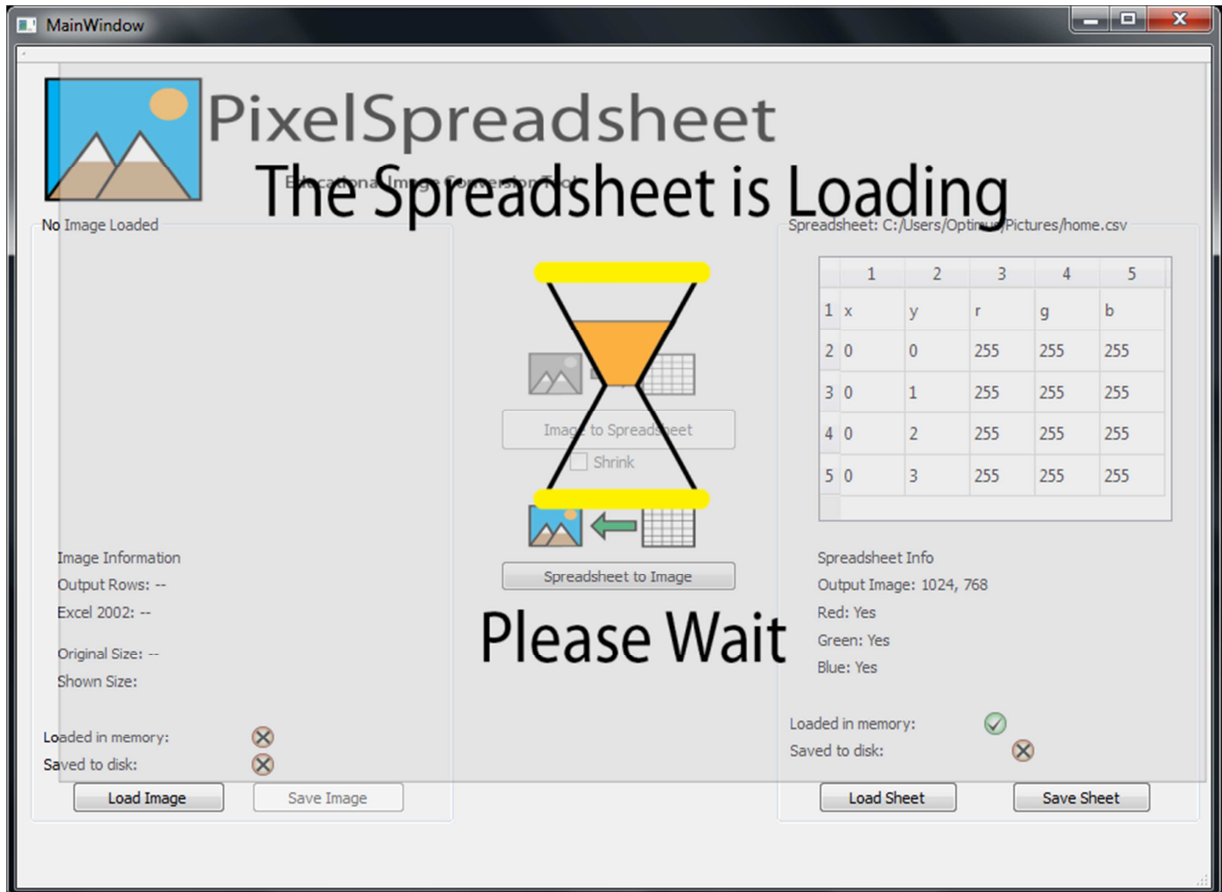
MainWindow

PixelSpreadsheet

Educational Image Conversion Tool

The Spreadsheet is Loading

No Image Loaded

Spreadsheet: C:/Users/Optim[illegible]/Pictures/home.csv

| | 1 | 2 | 3 | 4 | 5 |
|---|---|---|---|---|---|
| 1 | x | y | r | g | b |
| 2 | 0 | 0 | 255 | 255 | 255 |
| 3 | 0 | 1 | 255 | 255 | 255 |
| 4 | 0 | 2 | 255 | 255 | 255 |
| 5 | 0 | 3 | 255 | 255 | 255 |

Image to Spreadsheet

Shrink

Spreadsheet to Image

Image Information
Output Rows: --
Excel 2002: --

Original Size: --
Shown Size:

Please Wait

Spreadsheet Info
Output Image: 1024, 768
Red: Yes
Green: Yes
Blue: Yes

Loaded in memory:
Saved to disk:

Loaded in memory:
Saved to disk:

Load Image
Save Image

Load Sheet
Save Sheet